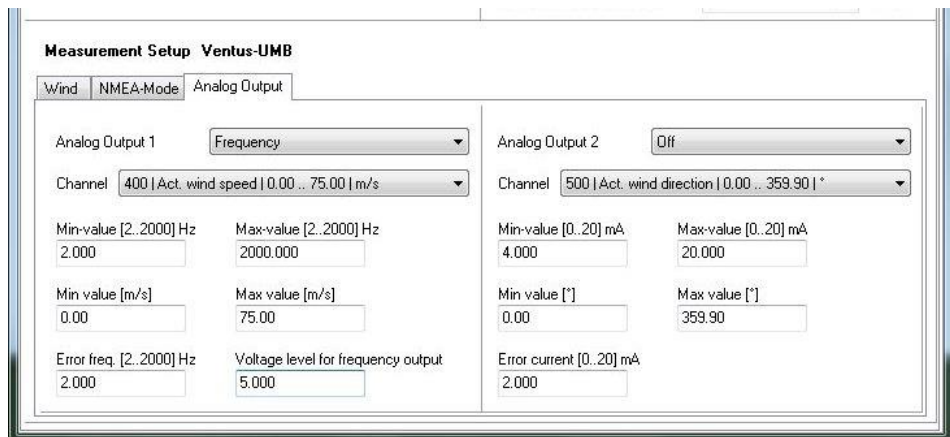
Measurement Setup Ventus-UMB

Wind | NMEA-Mode | Analog Output

Analog Output 1 Frequency

Channel 400 | Act. wind speed | 0.00 .. 75.00 | m/s

Min-value [2..2000] Hz
2.000

Max-value [2..2000] Hz
2000.000

Min value [m/s]
0.00

Max value [m/s]
75.00

Error freq. [2..2000] Hz
2.000

Voltage level for frequency output
5.000

Analog Output 2 Off

Channel 500 | Act. wind direction | 0.00 .. 359.90 | °

Min-value [0..20] mA
4.000

Max-value [0..20] mA
20.000

Min value [°]
0.00

Max value [°]
359.90

Error current [0..20] mA
2.000